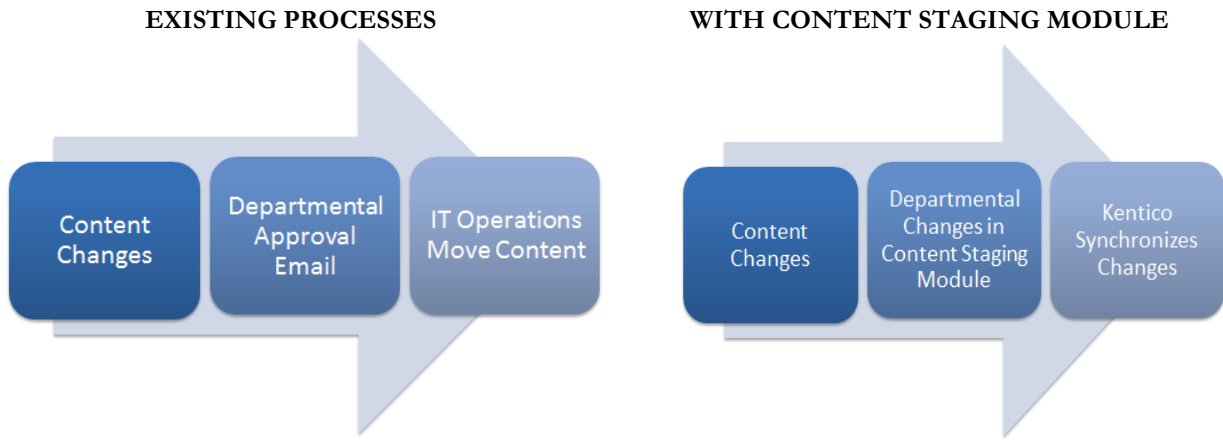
EXISTING PROCESSES

Content Changes

Departmental Approval Email

IT Operations Move Content

WITH CONTENT STAGING MODULE

Content Changes

Departmental Changes in Content Staging Module

Kentico Synchronizes Changes